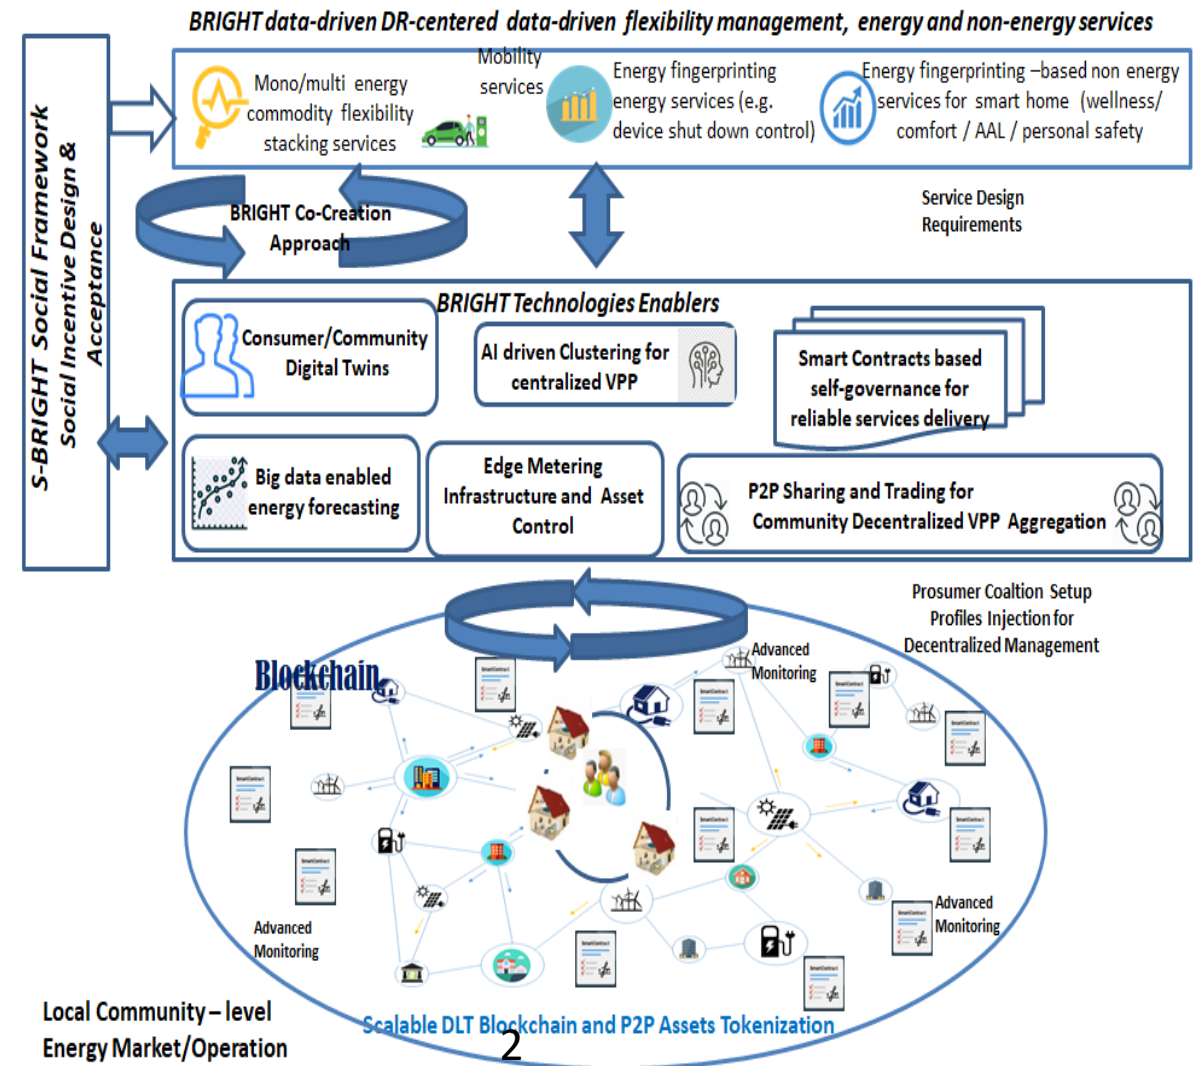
BRIGHT data-driven DR-centered data-driven flexibility management, energy and non-energy services

S-BRIGHT Social Framework
Social Incentive Design & Acceptance

Mono/multi energy commodity flexibility stacking services

Mobility services

Energy fingerprinting energy services (e.g. device shut down control)

Energy fingerprinting –based non energy services for smart home (wellness/ comfort / AAL / personal safety

BRIGHT Co-Creation Approach

Service Design Requirements

BRIGHT Technologies Enablers

Consumer/Community Digital Twins

AI driven Clustering for centralized VPP

Smart Contracts based self-governance for reliable services delivery

Big data enabled energy forecasting

Edge Metering Infrastructure and Asset Control

P2P Sharing and Trading for Community Decentralized VPP Aggregation

Prosumer Coaltion Setup Profiles Injection for Decentralized Management

Blockchain

Advanced Monitoring

Advanced Monitoring

Advanced Monitoring

Local Community – level Energy Market/Operation

Scalable DLT Blockchain and P2P Assets Tokenization

2